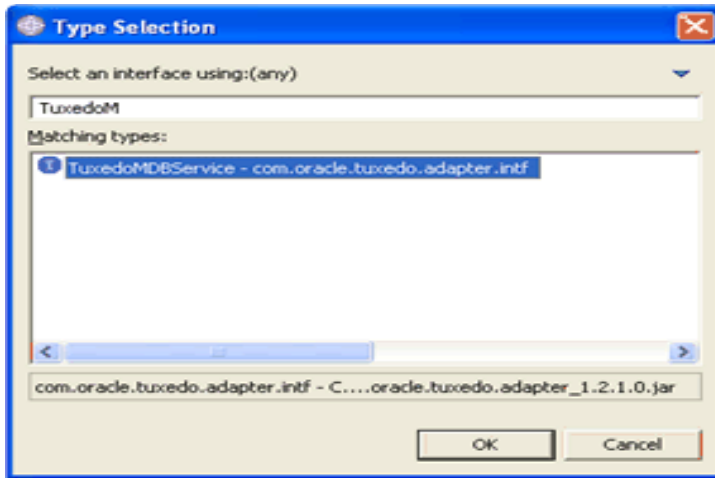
Type Selection

Select an interface using:(any)

TuxedoM

Matching types:

TuxedoMDBService - com.oracle.tuxedo.adapter.intf

com.oracle.tuxedo.adapter.intf - C....oracle.tuxedo.adapter_1.2.1.0.jar

OK

Cancel